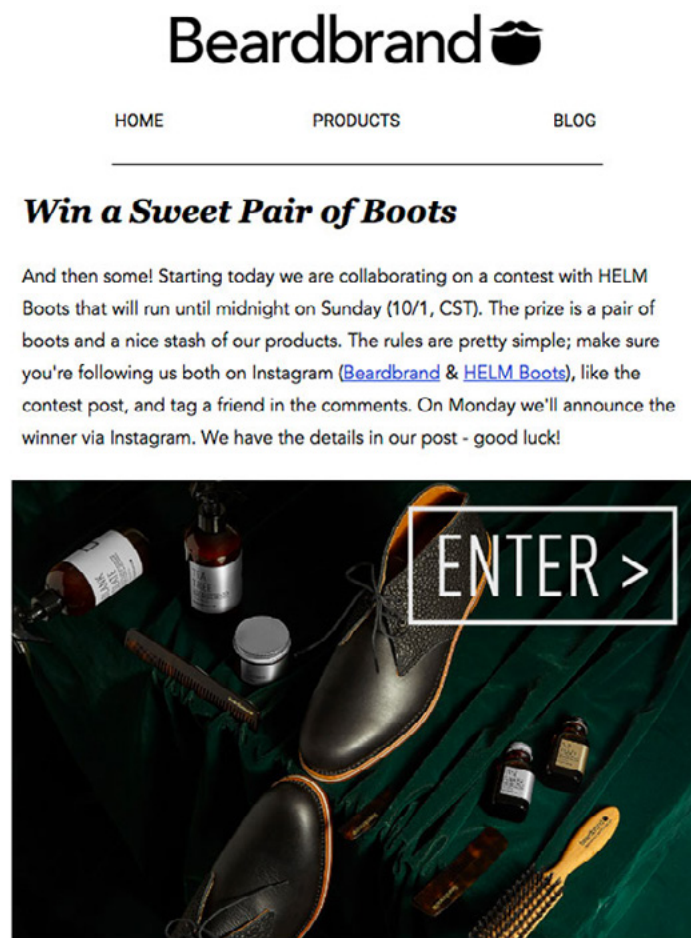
Beardbrand

HOME PRODUCTS BLOG

Win a Sweet Pair of Boots

And then some! Starting today we are collaborating on a contest with HELM Boots that will run until midnight on Sunday (10/1, CST). The prize is a pair of boots and a nice stash of our products. The rules are pretty simple; make sure you're following us both on Instagram (Beardbrand & HELM Boots), like the contest post, and tag a friend in the comments. On Monday we'll announce the winner via Instagram. We have the details in our post - good luck!

ENTER >